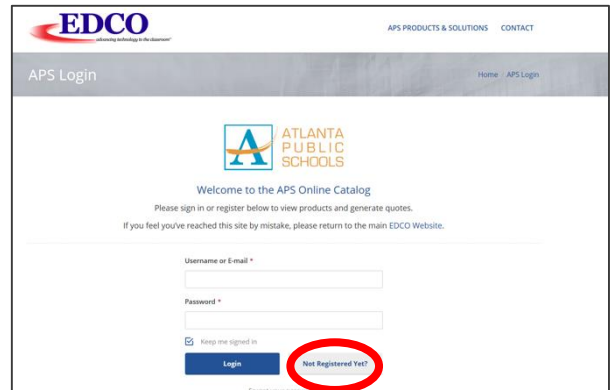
EDCO
advancing technology in the classroom

APS PRODUCTS & SOLUTIONS CONTACT

APS Login

Home / APS Login

ATLANTA PUBLIC SCHOOLS

Welcome to the APS Online Catalog

Please sign in or register below to view products and generate quotes.

If you feel you've reached this site by mistake, please return to the main EDCO Website.

Username or E-mail *

Password *

Keep me signed in

Login

Not Registered Yet?

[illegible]